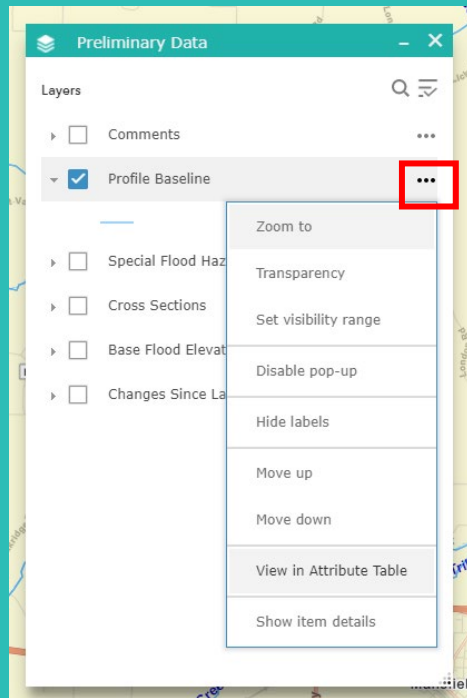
Preliminary Data

Layers

Comments

Profile Baseline

Special Flood Haz

Cross Sections

Base Flood Elevat

Changes Since La

Zoom to

Transparency

Set visibility range

Disable pop-up

Hide labels

Move up

Move down

View in Attribute Table

Show item details